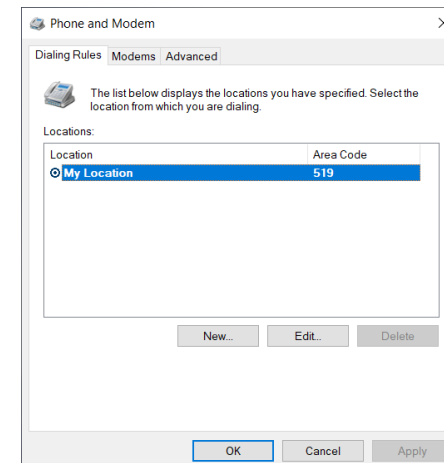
Phone and Modem

Dialing Rules | Modems | Advanced

The list below displays the locations you have specified. Select the location from which you are dialing.

Locations:

| Location | Area Code |
|---|---|
| My Location | 519 |

New... Edit... Delete

OK Cancel Apply